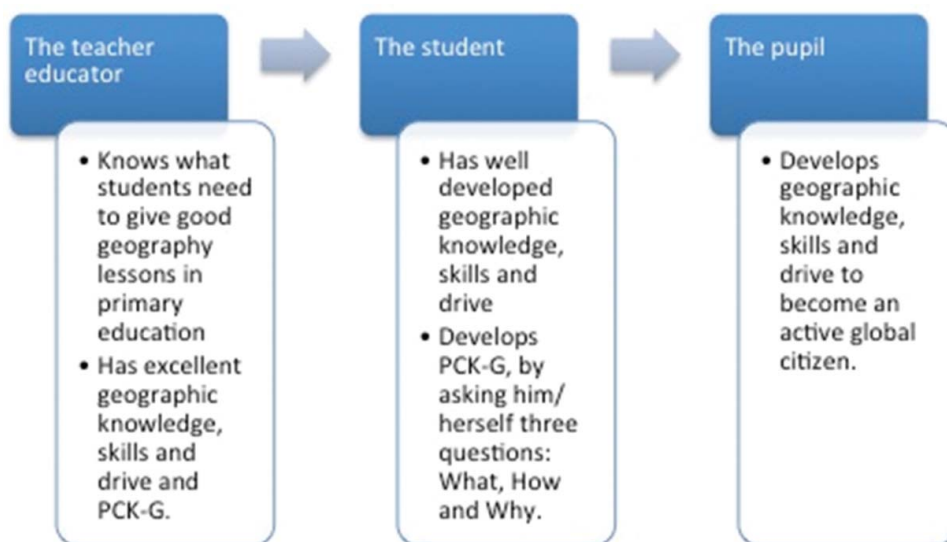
The teacher educator

- Knows what students need to give good geography lessons in primary education
- Has excellent geographic knowledge, skills and drive and PCK-G.

The student

- Has well developed geographic knowledge, skills and drive
- Develops PCK-G, by asking him/ herself three questions: What, How and Why.

The pupil

- Develops geographic knowledge, skills and drive to become an active global citizen.